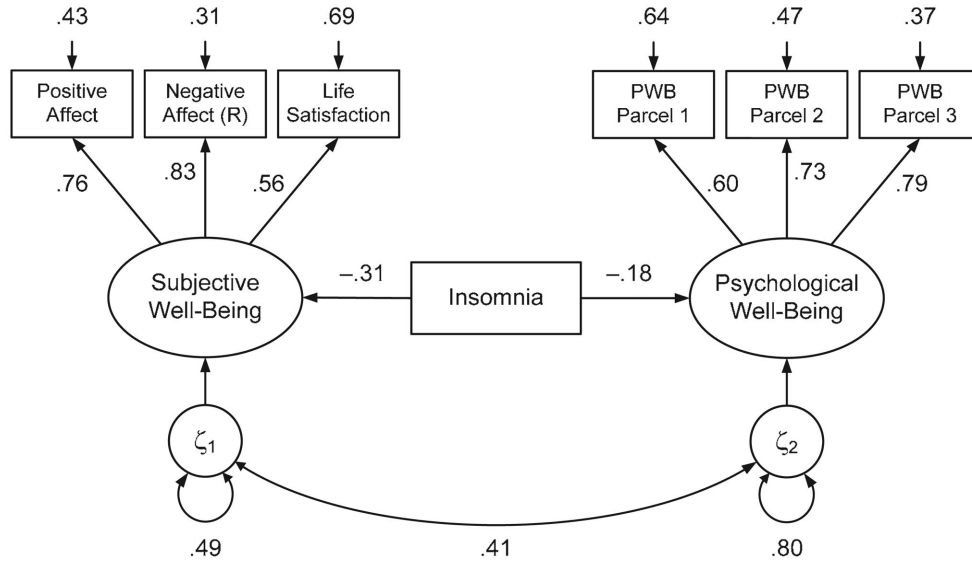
.43 .31 .69 .64 .47 .37

Positive Affect

Negative Affect (R)

Life Satisfaction

PWB Parcel 1

PWB Parcel 2

PWB Parcel 3

.76 .83 .56 .60 .73 .79

Subjective Well-Being

−.31

Insomnia

−.18

Psychological Well-Being

$\zeta_1$

$\zeta_2$

.49 .41 .80